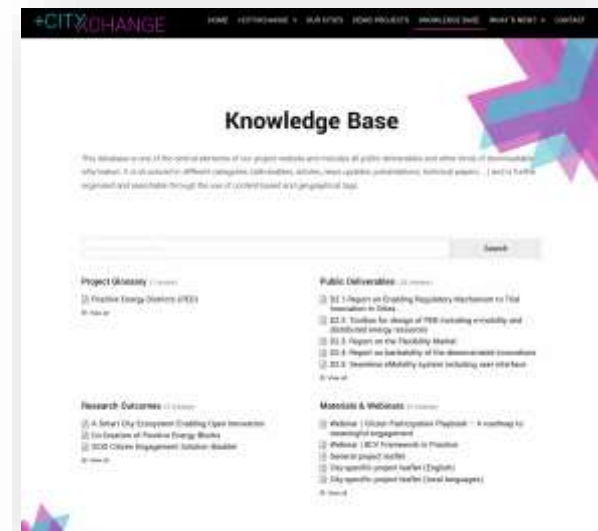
+CITYxCHANGE

HOME +CITYxCHANGE ∨ OUR CITIES DEMO PROJECTS KNOWLEDGE BASE WHAT'S NEXT ∨ CONTACT

Knowledge Base

This database is one of the central elements of our project website and includes all public deliverables and other kinds of downloadable information. It is structured in different categories (deliverables, articles, news updates, presentations, technical papers ...) and is further organised and searchable through the use of content based and geographical tags.

Search

Project Glossary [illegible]

Positive Energy Districts (PED)

View all

Public Deliverables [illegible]

D2.1 Report on Enabling Regulatory Mechanism to Trial Innovation in Cities

D2.2: Toolbox for design of PEB including e-mobility and distributed energy resources

D2.3: Report on the Flexibility Market

D2.4: Report on bankability of the demonstrated innovations

D2.5: Seamless eMobility system including user interface

View all

Research Outcomes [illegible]

A Smart City Ecosystem Enabling Open Innovation

Co-Creation of Positive Energy Blocks

SDG Citizen Engagement Solution Booklet

View all

Materials & Webinars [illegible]

Webinar | Citizen Participation Playbook – A roadmap to meaningful engagement

Webinar | BCV Framework in Practice

General project leaflet

City-specific project leaflet (English)

City-specific project leaflet (local languages)

View all